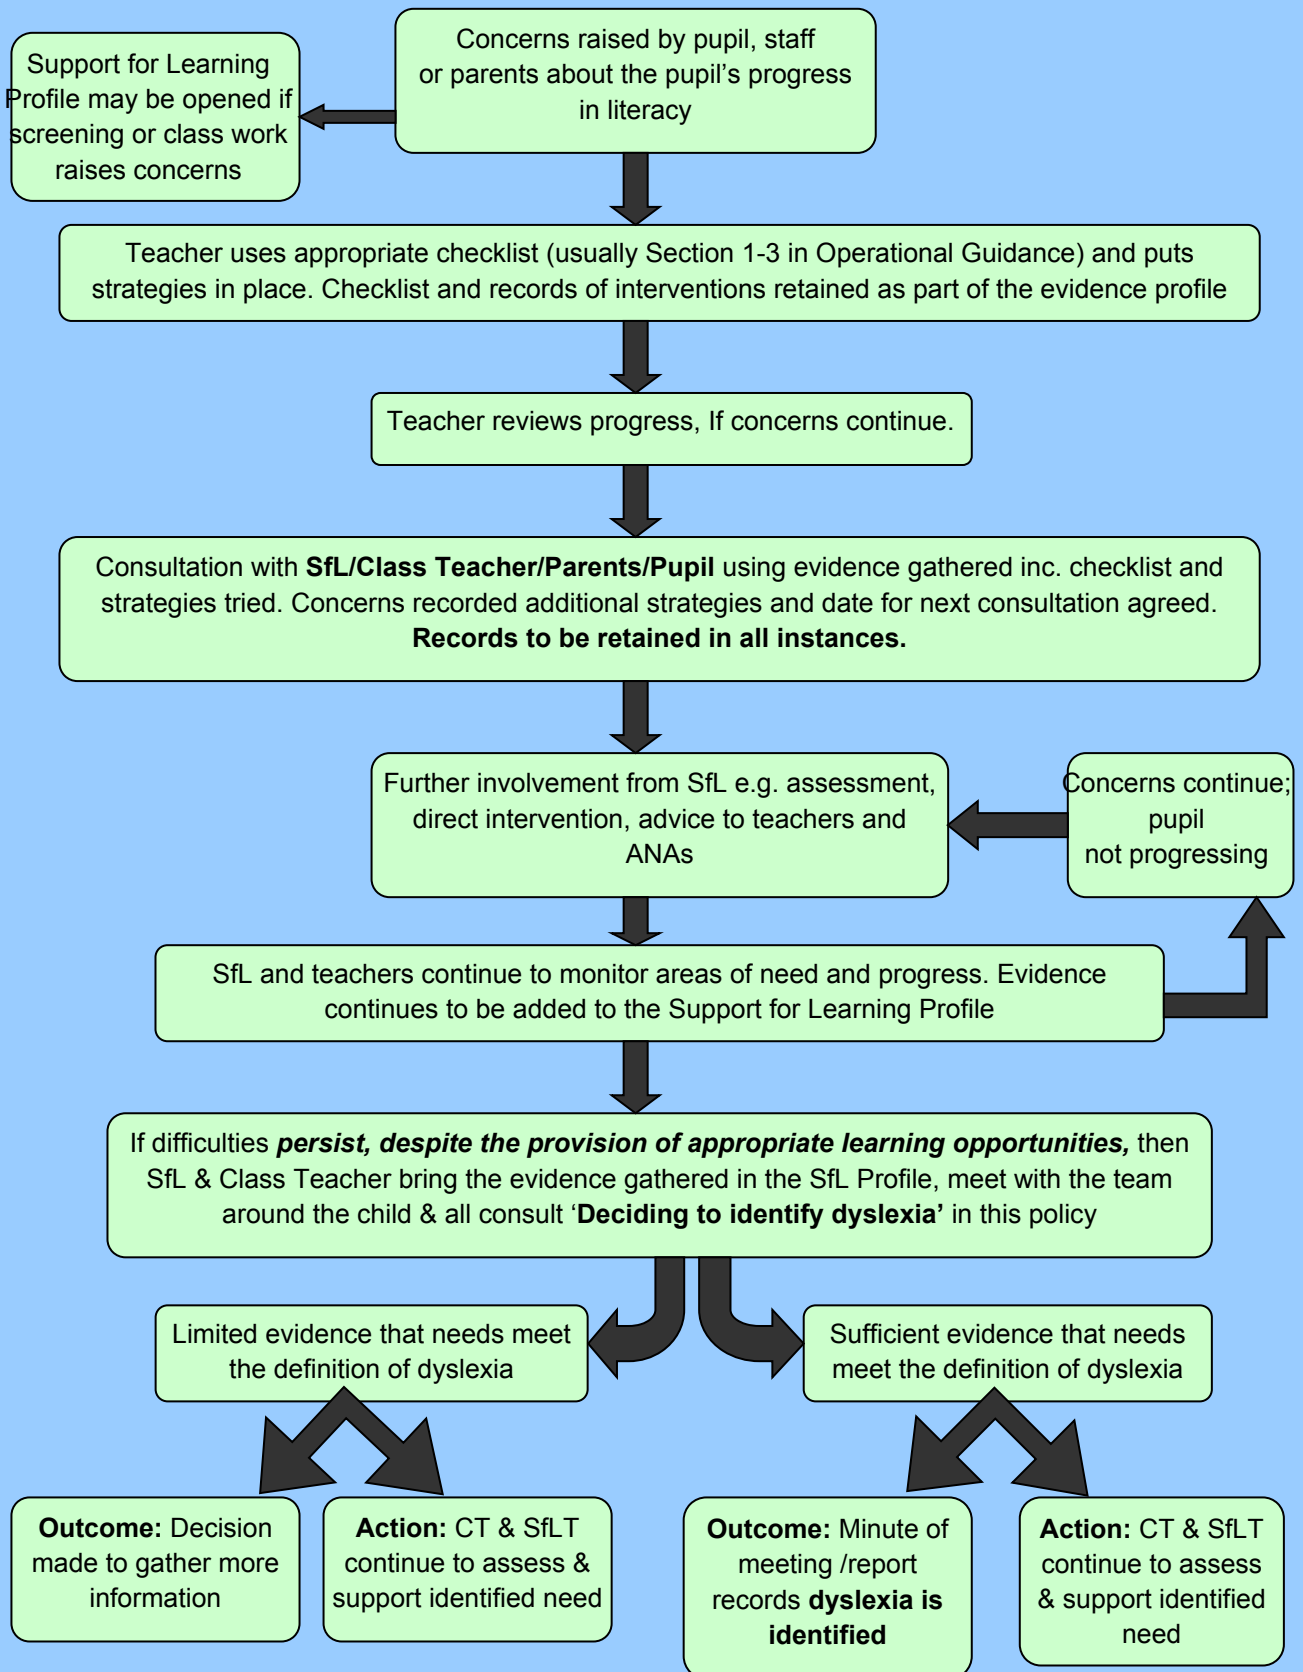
Concerns raised by pupil, staff or parents about the pupil's progress in literacy

Support for Learning Profile may be opened if screening or class work raises concerns

Teacher uses appropriate checklist (usually Section 1-3 in Operational Guidance) and puts strategies in place. Checklist and records of interventions retained as part of the evidence profile

Teacher reviews progress, If concerns continue.

Consultation with **SfL/Class Teacher/Parents/Pupil** using evidence gathered inc. checklist and strategies tried. Concerns recorded additional strategies and date for next consultation agreed. **Records to be retained in all instances.**

Further involvement from SfL e.g. assessment, direct intervention, advice to teachers and ANAs

Concerns continue; pupil not progressing

SfL and teachers continue to monitor areas of need and progress. Evidence continues to be added to the Support for Learning Profile

If difficulties ***persist, despite the provision of appropriate learning opportunities,*** then SfL & Class Teacher bring the evidence gathered in the SfL Profile, meet with the team around the child & all consult '**Deciding to identify dyslexia'** in this policy

Limited evidence that needs meet the definition of dyslexia

Sufficient evidence that needs meet the definition of dyslexia

**Outcome:** Decision made to gather more information

**Action:** CT & SfLT continue to assess & support identified need

**Outcome:** Minute of meeting /report records **dyslexia is identified**

**Action:** CT & SfLT continue to assess & support identified need